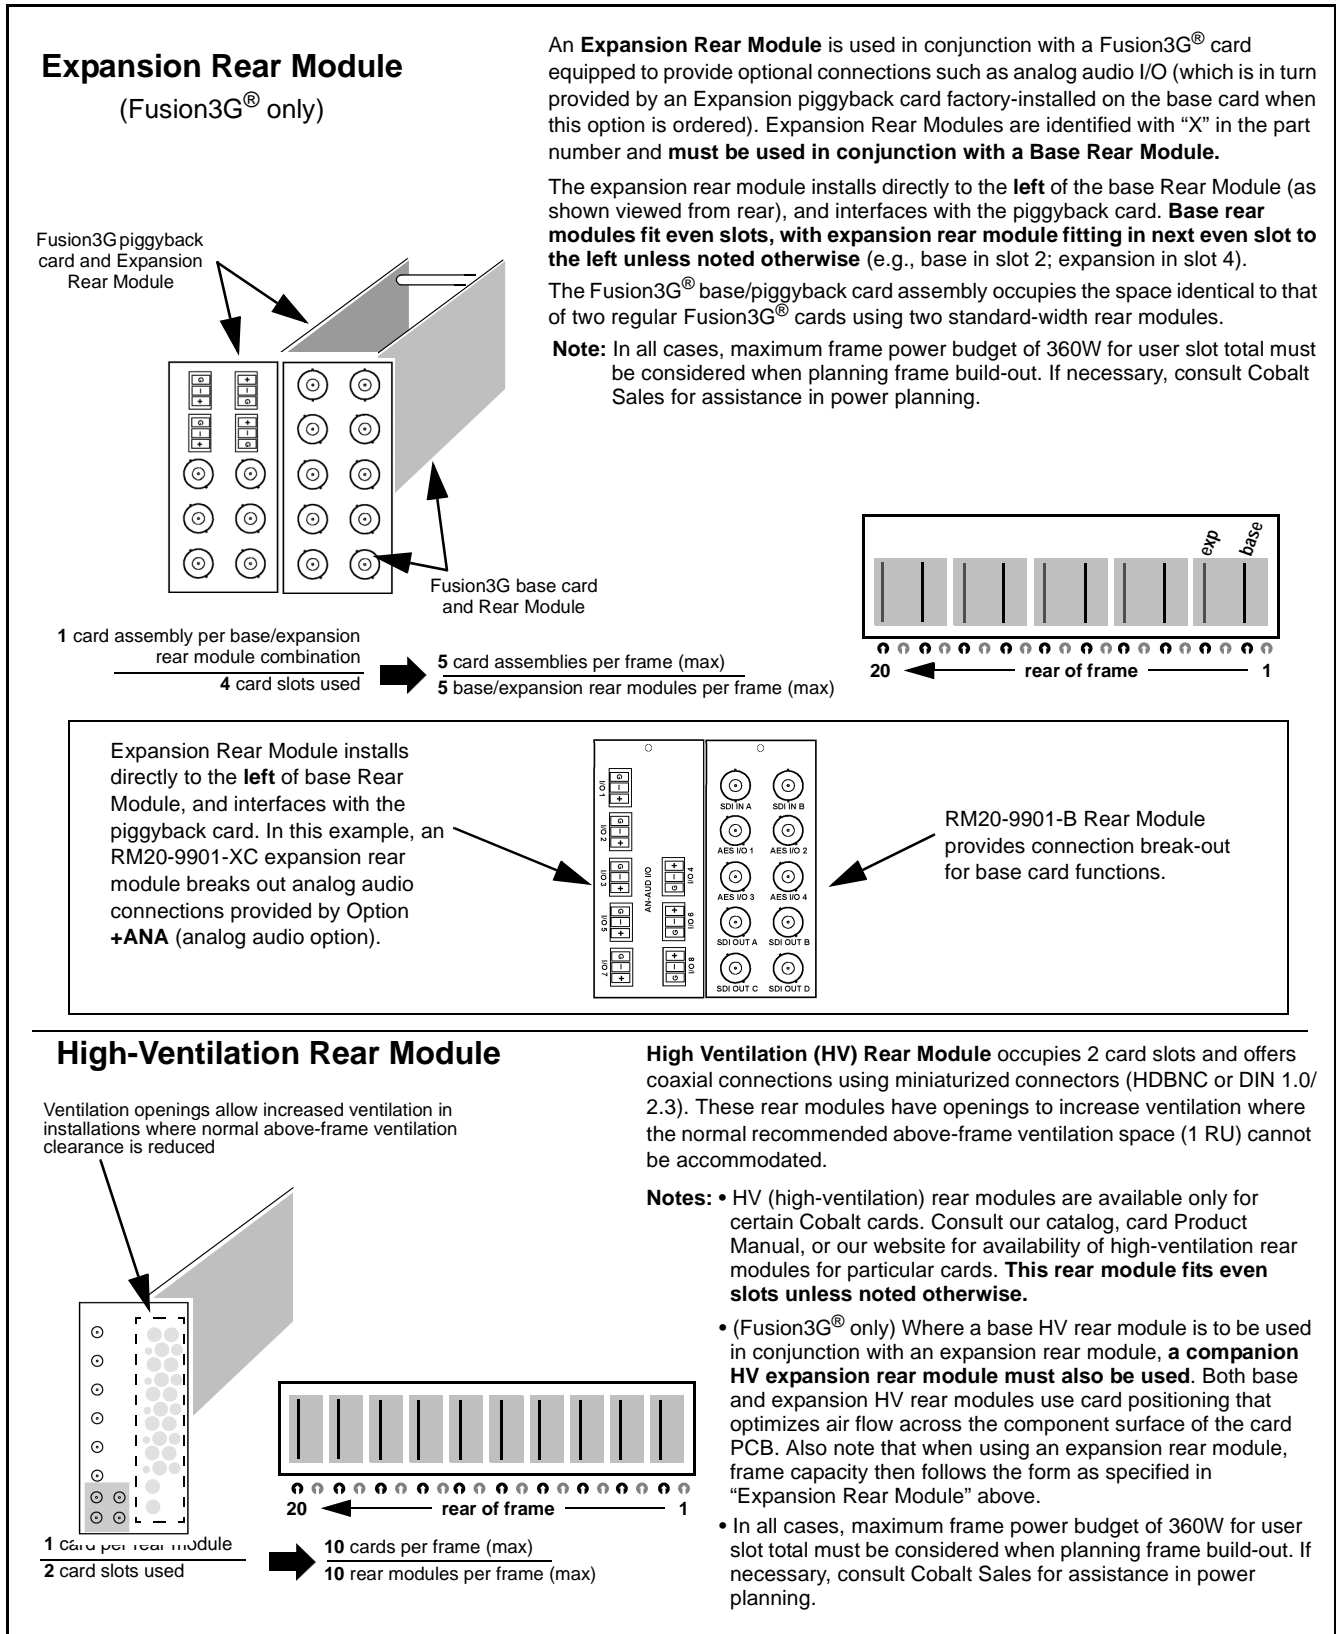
Expansion Rear Module
(Fusion3G® only)

An **Expansion Rear Module** is used in conjunction with a Fusion3G® card equipped to provide optional connections such as analog audio I/O (which is in turn provided by an Expansion piggyback card factory-installed on the base card when this option is ordered). Expansion Rear Modules are identified with "X" in the part number and **must be used in conjunction with a Base Rear Module.**

The expansion rear module installs directly to the **left** of the base Rear Module (as shown viewed from rear), and interfaces with the piggyback card. **Base rear modules fit even slots, with expansion rear module fitting in next even slot to the left unless noted otherwise** (e.g., base in slot 2; expansion in slot 4).

The Fusion3G® base/piggyback card assembly occupies the space identical to that of two regular Fusion3G® cards using two standard-width rear modules.

**Note:** In all cases, maximum frame power budget of 360W for user slot total must be considered when planning frame build-out. If necessary, consult Cobalt Sales for assistance in power planning.

Fusion3G piggyback card and Expansion Rear Module

Fusion3G base card and Rear Module

**1** card assembly per base/expansion rear module combination
**4** card slots used

**5** card assemblies per frame (max)
**5** base/expansion rear modules per frame (max)

exp base

20 rear of frame 1

Expansion Rear Module installs directly to the **left** of base Rear Module, and interfaces with the piggyback card. In this example, an RM20-9901-XC expansion rear module breaks out analog audio connections provided by Option **+ANA** (analog audio option).

I/O 1 I/O 2 I/O 3 I/O 4 I/O 5 I/O 6 I/O 7 I/O 8 AN-AUD I/O

SDI IN A SDI IN B AES I/O 1 AES I/O 2 AES I/O 3 AES I/O 4 SDI OUT A SDI OUT B SDI OUT C SDI OUT D

RM20-9901-B Rear Module provides connection break-out for base card functions.

High-Ventilation Rear Module

Ventilation openings allow increased ventilation in installations where normal above-frame ventilation clearance is reduced

**High Ventilation (HV) Rear Module** occupies 2 card slots and offers coaxial connections using miniaturized connectors (HDBNC or DIN 1.0/2.3). These rear modules have openings to increase ventilation where the normal recommended above-frame ventilation space (1 RU) cannot be accommodated.

**Notes:** • HV (high-ventilation) rear modules are available only for certain Cobalt cards. Consult our catalog, card Product Manual, or our website for availability of high-ventilation rear modules for particular cards. **This rear module fits even slots unless noted otherwise.**

• (Fusion3G® only) Where a base HV rear module is to be used in conjunction with an expansion rear module, **a companion HV expansion rear module must also be used**. Both base and expansion HV rear modules use card positioning that optimizes air flow across the component surface of the card PCB. Also note that when using an expansion rear module, frame capacity then follows the form as specified in "Expansion Rear Module" above.

• In all cases, maximum frame power budget of 360W for user slot total must be considered when planning frame build-out. If necessary, consult Cobalt Sales for assistance in power planning.

20 rear of frame 1

**1** card per rear module
**2** card slots used

**10** cards per frame (max)
**10** rear modules per frame (max)